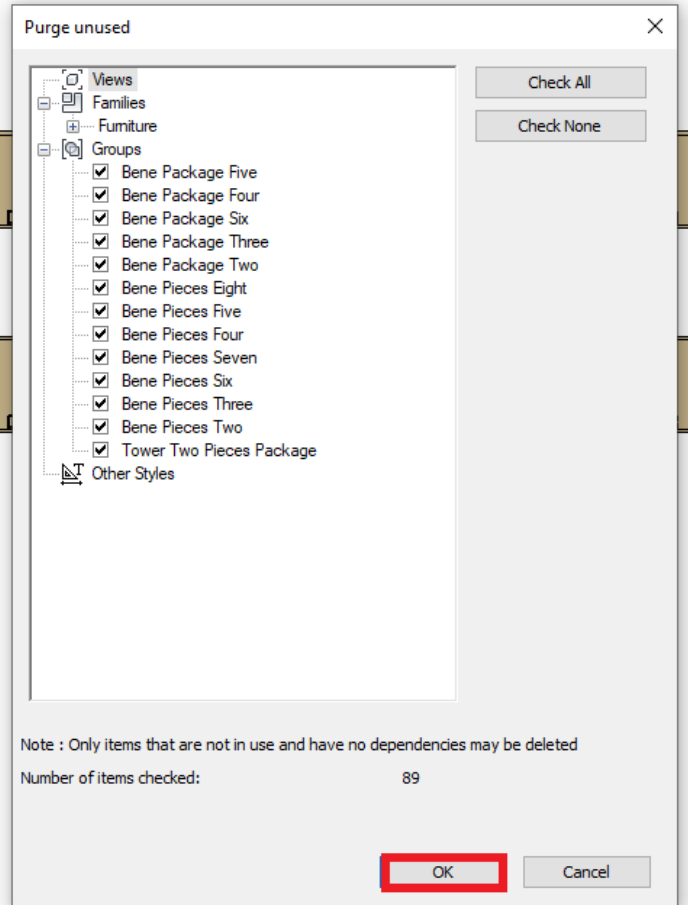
Purge unused

Views
Families
Furniture
Groups
Bene Package Five
Bene Package Four
Bene Package Six
Bene Package Three
Bene Package Two
Bene Pieces Eight
Bene Pieces Five
Bene Pieces Four
Bene Pieces Seven
Bene Pieces Six
Bene Pieces Three
Bene Pieces Two
Tower Two Pieces Package
Other Styles

Check All
Check None

Note : Only items that are not in use and have no dependencies may be deleted

Number of items checked: 89

OK
Cancel